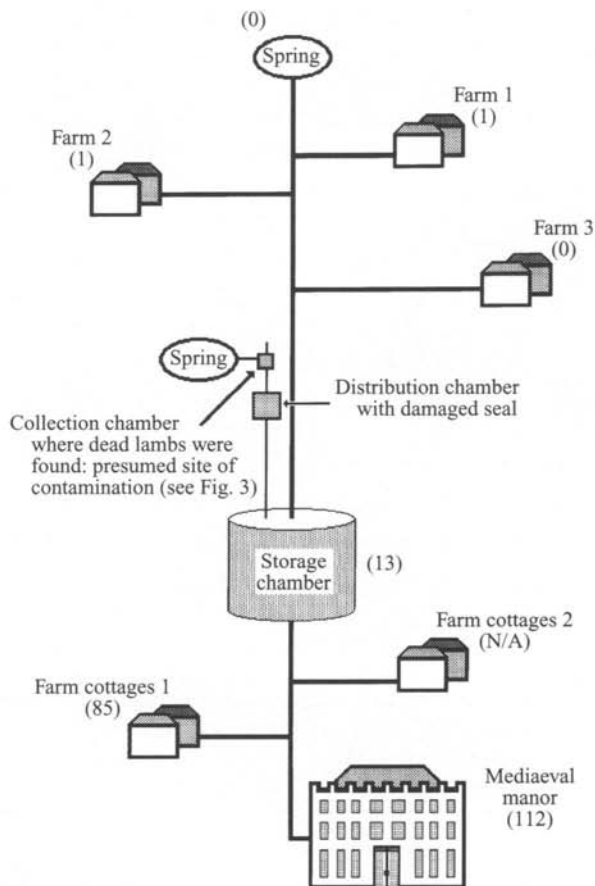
(0)
Spring

Farm 1
(1)

Farm 2
(1)

Farm 3
(0)

Spring

Distribution chamber with damaged seal

Collection chamber where dead lambs were found: presumed site of contamination (see Fig. 3)

Storage chamber

(13)

Farm cottages 2
(N/A)

Farm cottages 1
(85)

Mediaeval manor
(112)